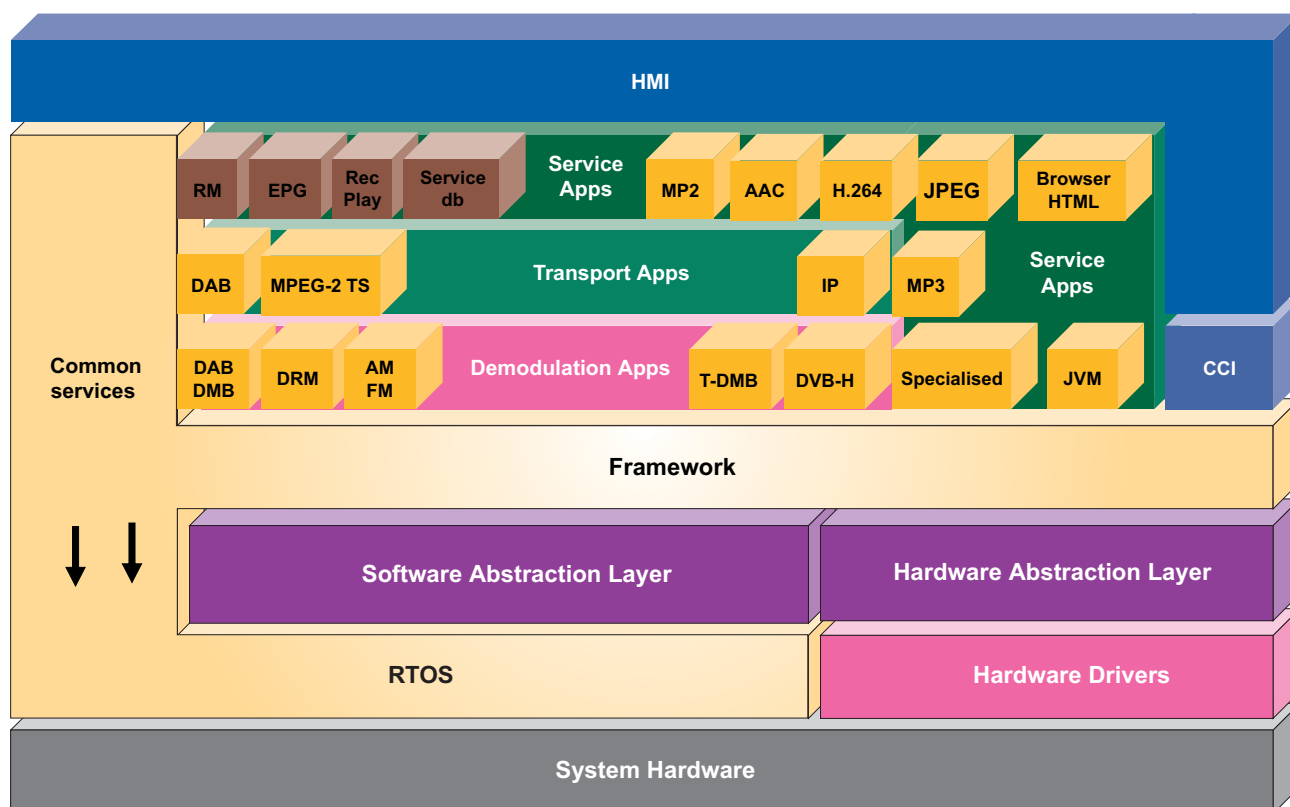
HMI

RM
EPG
Rec Play
Service db
Service Apps
MP2
AAC
H.264
JPEG
Browser HTML

DAB
MPEG-2 TS
Transport Apps
IP
MP3
Service Apps

Common services

DAB DMB
DRM
AM FM
Demodulation Apps
T-DMB
DVB-H
Specialised
JVM
CCI

Framework

Software Abstraction Layer
Hardware Abstraction Layer

RTOS
Hardware Drivers

System Hardware